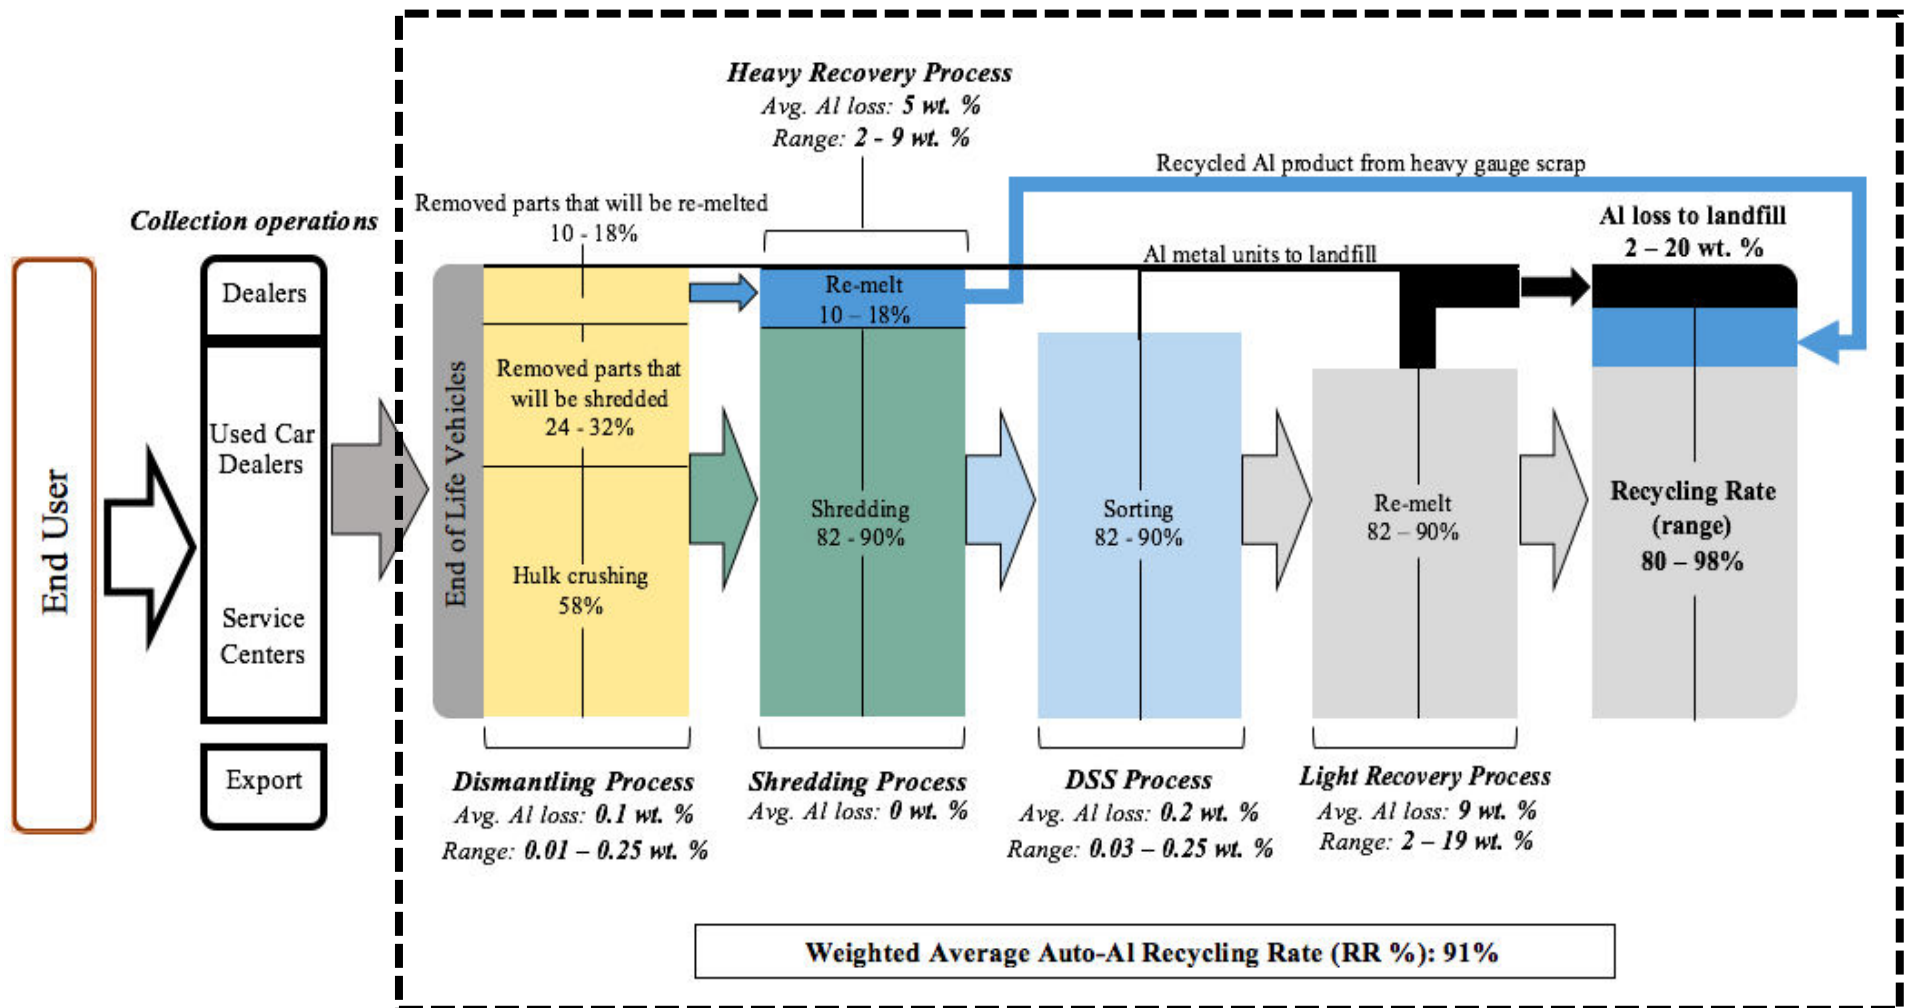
Heavy Recovery Process
Avg. Al loss: 5 wt. %
Range: 2 - 9 wt. %

Recycled Al product from heavy gauge scrap

Collection operations

Removed parts that will be re-melted
10 - 18%

Al metal units to landfill

Al loss to landfill
2 – 20 wt. %

End User

Dealers

Used Car Dealers

Service Centers

Export

End of Life Vehicles

Removed parts that will be shredded
24 - 32%

Hulk crushing
58%

Re-melt
10 – 18%

Shredding
82 - 90%

Sorting
82 - 90%

Re-melt
82 – 90%

Recycling Rate
(range)
80 – 98%

Dismantling Process
Avg. Al loss: 0.1 wt. %
Range: 0.01 – 0.25 wt. %

Shredding Process
Avg. Al loss: 0 wt. %

DSS Process
Avg. Al loss: 0.2 wt. %
Range: 0.03 – 0.25 wt. %

Light Recovery Process
Avg. Al loss: 9 wt. %
Range: 2 – 19 wt. %

Weighted Average Auto-Al Recycling Rate (RR %): 91%